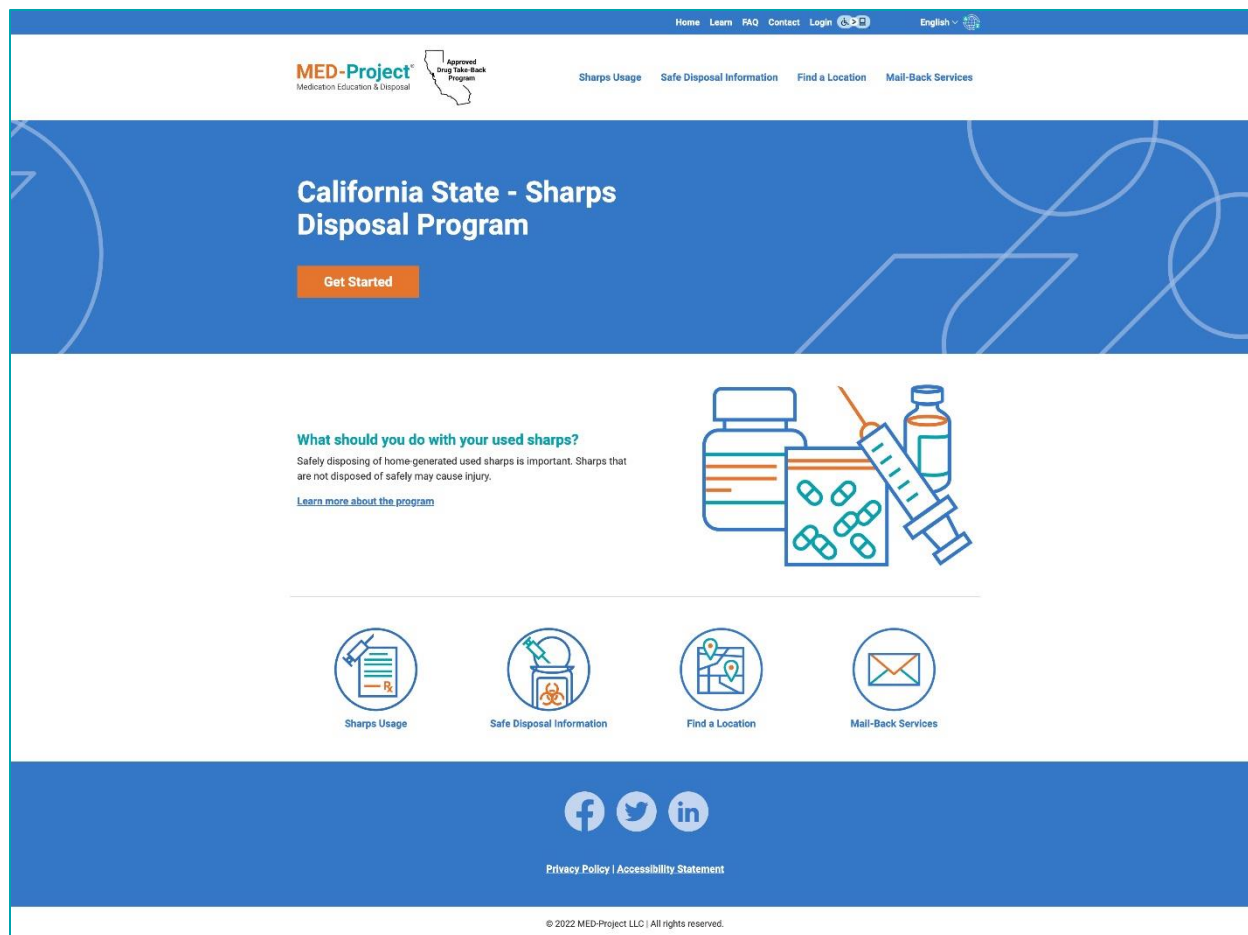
Home Learn FAQ Contact Login English

MED-Project®
Medication Education & Disposal

Approved Drug Take-Back Program

Sharps Usage Safe Disposal Information Find a Location Mail-Back Services

California State - Sharps Disposal Program

Get Started

What should you do with your used sharps?

Safely disposing of home-generated used sharps is important. Sharps that are not disposed of safely may cause injury.

Learn more about the program

Rx

Sharps Usage

Safe Disposal Information

Find a Location

Mail-Back Services

Privacy Policy | Accessibility Statement

© 2022 MED-Project LLC | All rights reserved.